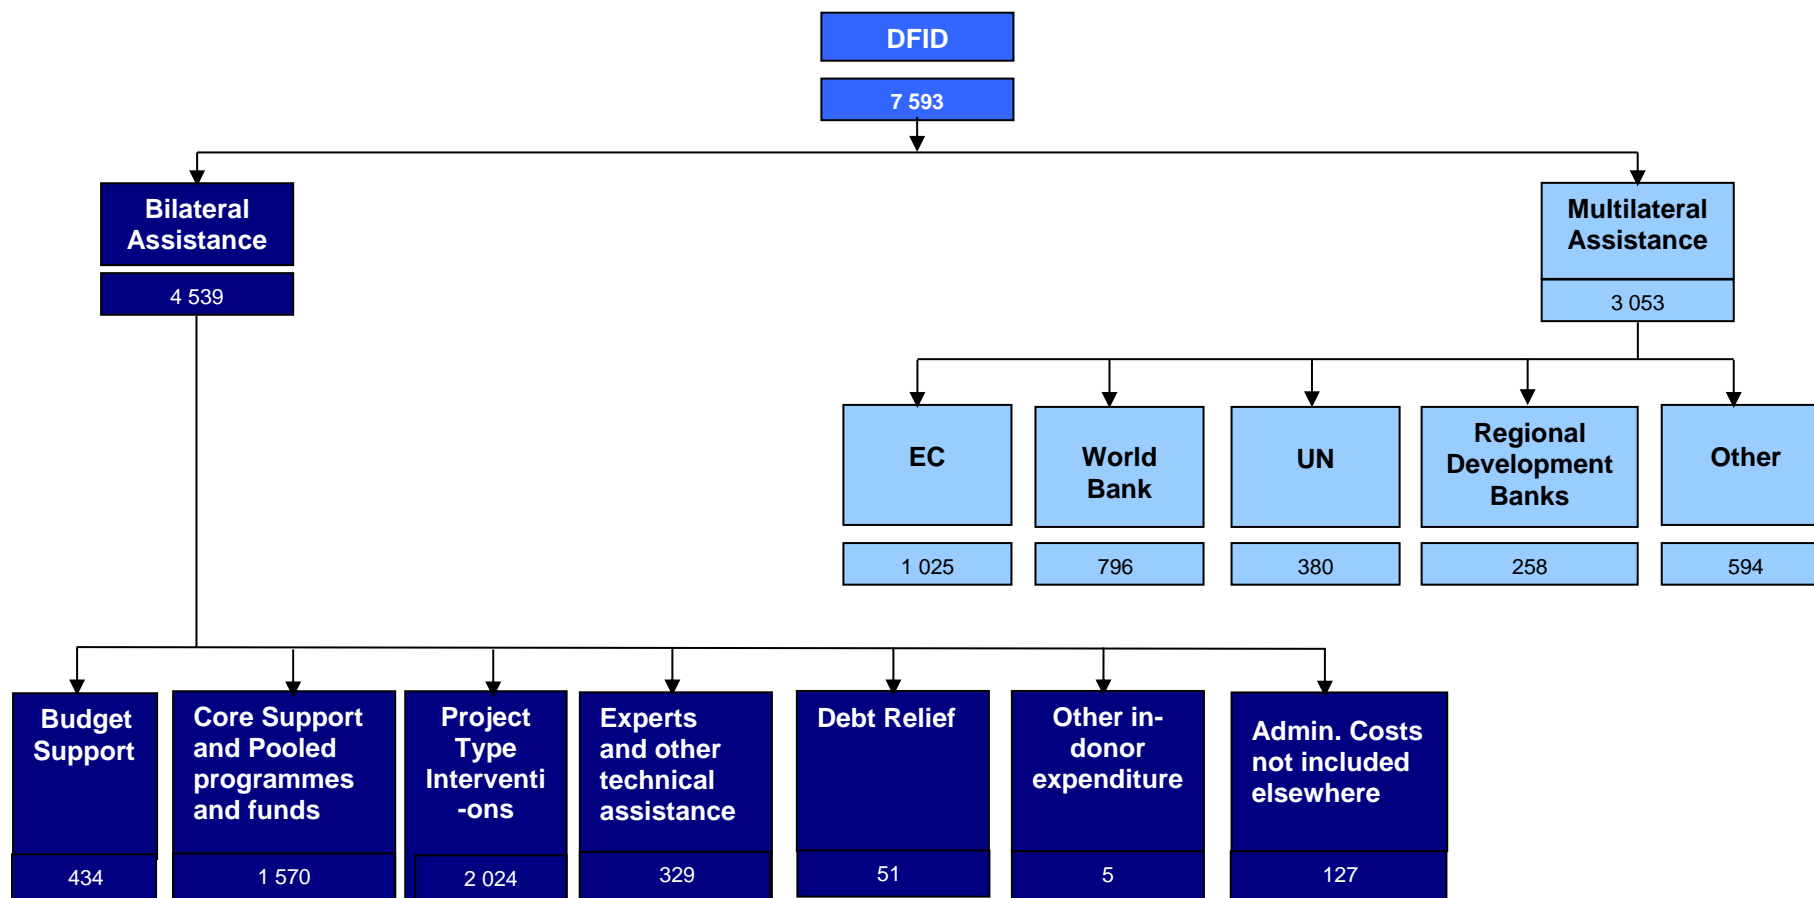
DFID

7 593

Bilateral Assistance

4 539

Multilateral Assistance

3 053

EC

1 025

World Bank

796

UN

380

Regional Development Banks

258

Other

594

Budget Support

434

Core Support and Pooled programmes and funds

1 570

Project Type Interventi-ons

2 024

Experts and other technical assistance

329

Debt Relief

51

Other in-donor expenditure

5

Admin. Costs not included elsewhere

127